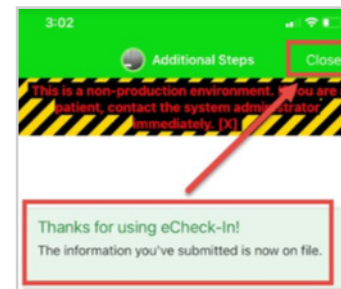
3:02

Additional Steps

Close

This is a non-production environment. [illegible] you are a patient, contact the system administrator immediately. [X]

Thanks for using eCheck-In!

The information you've submitted is now on file.